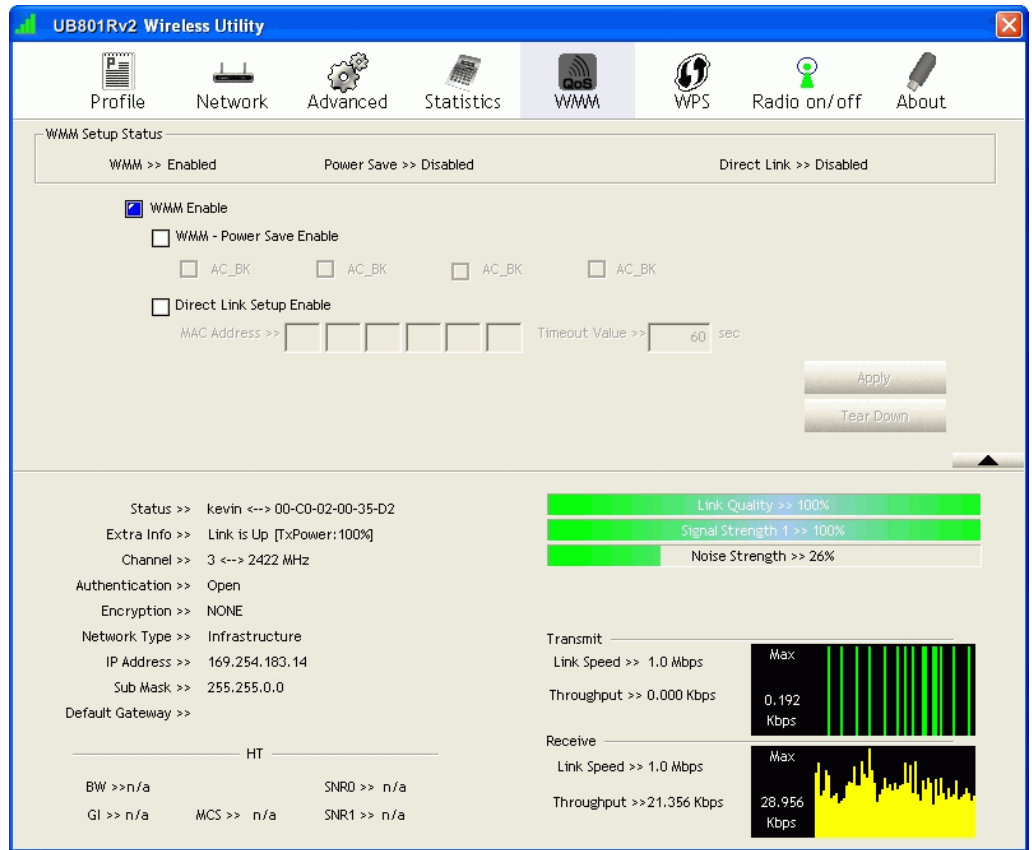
UB801Rv2 Wireless Utility

Profile Network Advanced Statistics WMM WPS Radio on/off About

QoS

WMM Setup Status

WMM >> Enabled Power Save >> Disabled Direct Link >> Disabled

WMM Enable

WMM - Power Save Enable

AC_BK AC_BK AC_BK AC_BK

Direct Link Setup Enable

MAC Address >> Timeout Value >> 60 sec

Apply

Tear Down

Status >> kevin <--> 00-C0-02-00-35-D2
Extra Info >> Link is Up [TxPower:100%]
Channel >> 3 <--> 2422 MHz
Authentication >> Open
Encryption >> NONE
Network Type >> Infrastructure
IP Address >> 169.254.183.14
Sub Mask >> 255.255.0.0
Default Gateway >>

HT

BW >>n/a SNR0 >> n/a
GI >> n/a MCS >> n/a SNR1 >> n/a

Link Quality >> 100%
Signal Strength 1 >> 100%
Noise Strength >> 26%

Transmit
Link Speed >> 1.0 Mbps
Throughput >> 0.000 Kbps
Max
0.192 Kbps

Receive
Link Speed >> 1.0 Mbps
Throughput >>21.356 Kbps
Max
28.956 Kbps